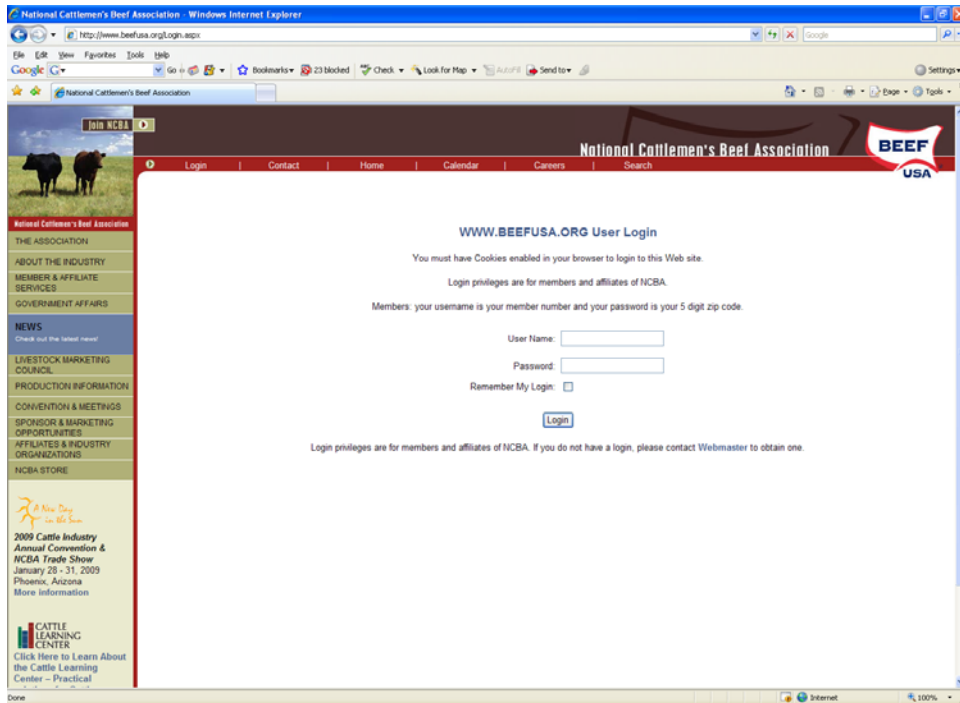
National Cattlemen's Beef Association - Windows Internet Explorer

http://www.beefusa.org/Login.aspx

Google

File Edit View Favorites Tools Help

Google G

Go Bookmarks 23 blocked Check Look for Map AutoFill Send to Settings

National Cattlemen's Beef Association

Page Tools

Join NCBA

National Cattlemen's Beef Association

BEEF USA

Login | Contact | Home | Calendar | Careers | Search

National Cattlemen's Beef Association

THE ASSOCIATION

ABOUT THE INDUSTRY

MEMBER & AFFILIATE SERVICES

GOVERNMENT AFFAIRS

NEWS
Check out the latest news!

LIVESTOCK MARKETING COUNCIL

PRODUCTION INFORMATION

CONVENTION & MEETINGS

SPONSOR & MARKETING OPPORTUNITIES

AFFILIATES & INDUSTRY ORGANIZATIONS

NCBA STORE

A New Day in the Sun

2009 Cattle Industry Annual Convention & NCBA Trade Show
January 28 - 31, 2009
Phoenix, Arizona
More information

CATTLE LEARNING CENTER

Click Here to Learn About the Cattle Learning Center – Practical

WWW.BEEFUSA.ORG User Login

You must have Cookies enabled in your browser to login to this Web site.

Login privileges are for members and affiliates of NCBA.

Members: your username is your member number and your password is your 5 digit zip code.

User Name:

Password:

Remember My Login:

Login

Login privileges are for members and affiliates of NCBA. If you do not have a login, please contact Webmaster to obtain one.

Done

Internet

100%